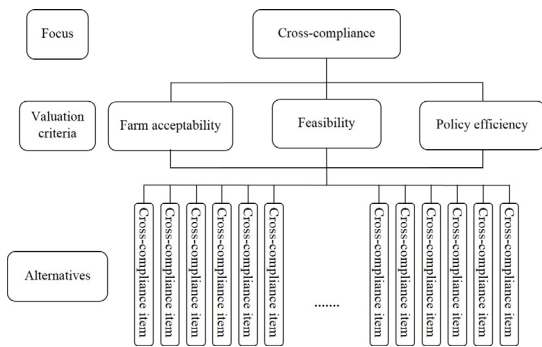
Focus

Cross-compliance

Valuation criteria

Farm acceptability

Feasibility

Policy efficiency

Alternatives

Cross-compliance item

Cross-compliance item

Cross-compliance item

Cross-compliance item

Cross-compliance item

Cross-compliance item

.......

Cross-compliance item

Cross-compliance item

Cross-compliance item

Cross-compliance item

Cross-compliance item

Cross-compliance item